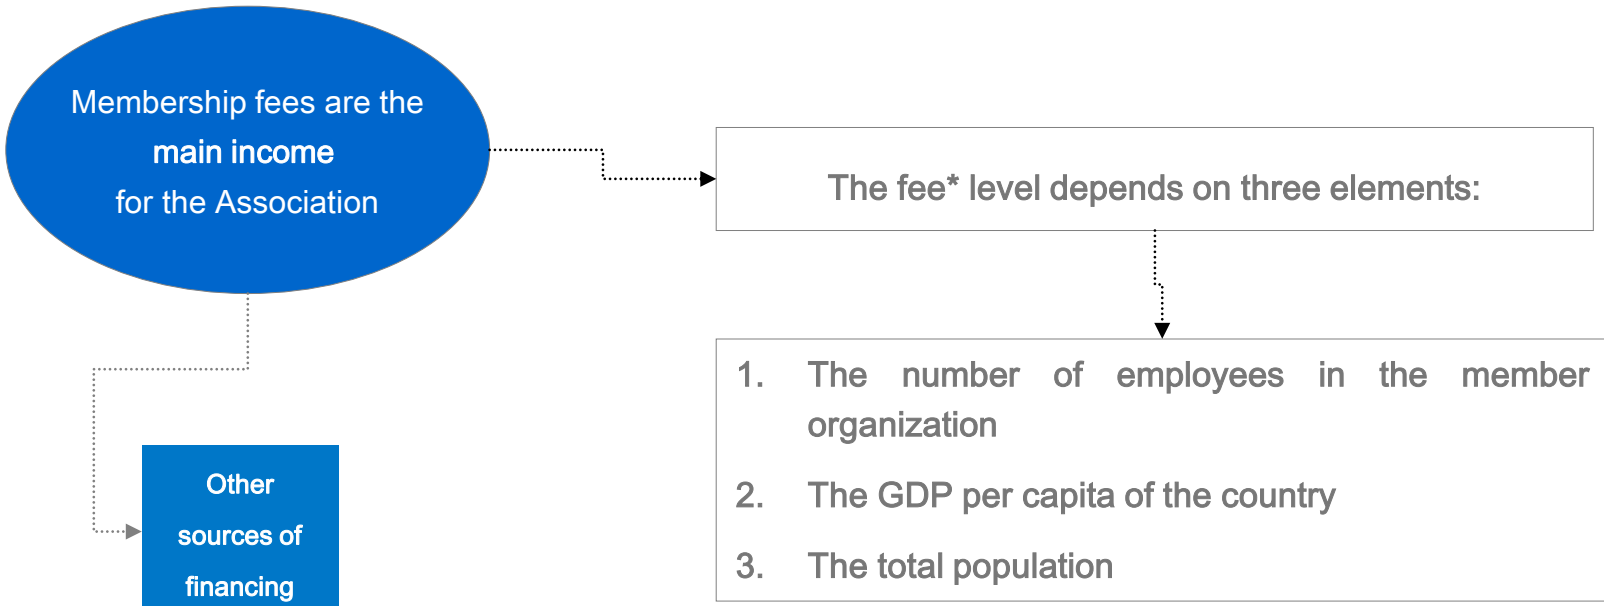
Membership fees are the
main income
for the Association

The fee* level depends on three elements:

1. The number of employees in the member organization
2. The GDP per capita of the country
3. The total population

Other sources of financing